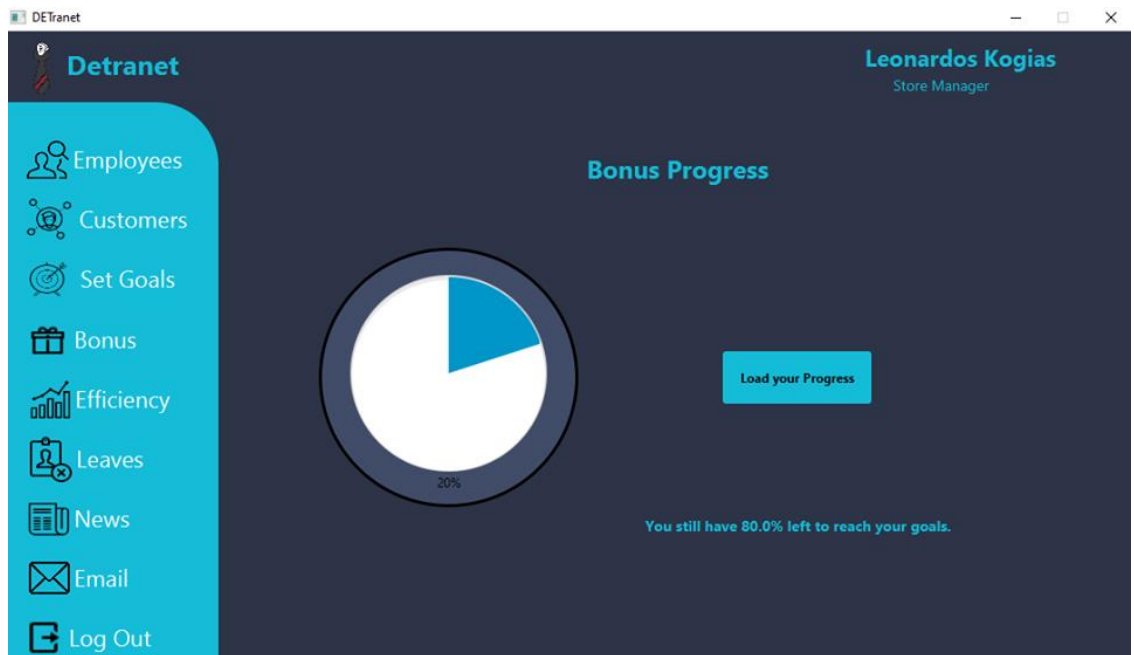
DETranet

Detranet

Leonardos Kogias
Store Manager

Employees
Customers
Set Goals
Bonus
Efficiency
Leaves
News
Email
Log Out

Bonus Progress

20%

Load your Progress

You still have 80.0% left to reach your goals.